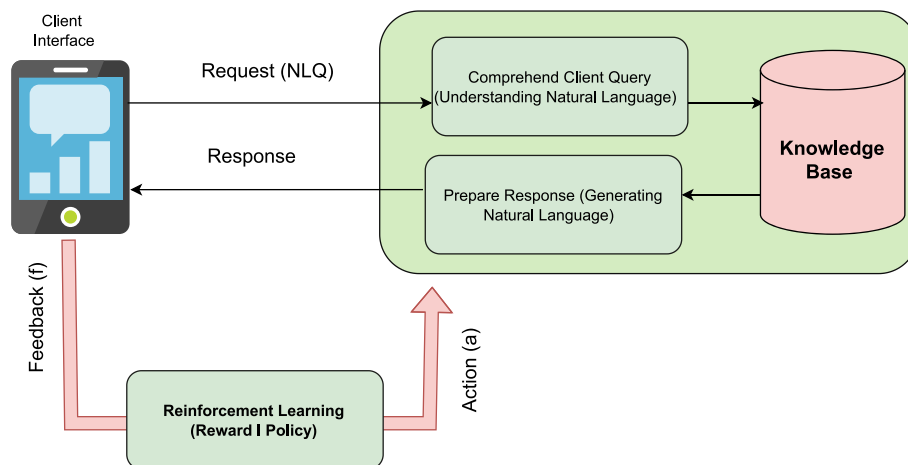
Client Interface

Request (NLQ)

Response

Comprehend Client Query (Understanding Natural Language)

Prepare Response (Generating Natural Language)

Knowledge Base

Feedback (f)

Action (a)

Reinforcement Learning (Reward I Policy)